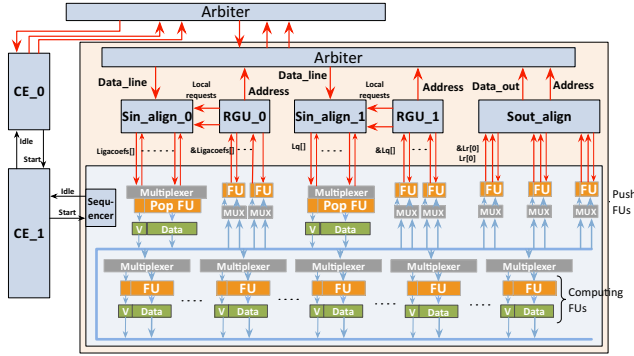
Arbiter

CE_0

Idle

Start

Idle

Start

CE_1

Sequencer

Arbiter

Data_line

Local requests

Address

Data_line

Local requests

Address

Data_out

Address

Sin_align_0

RGU_0

Sin_align_1

RGU_1

Sout_align

Ligacoefs[]

&Ligacoefs[]

Lq[]

&Lq[]

&Lr[0]
Lr[0]

Multiplexer

Pop FU

FU

FU

MUX

MUX

V

Data

Multiplexer

Pop FU

FU

FU

MUX

MUX

V

Data

FU

FU

FU

MUX

MUX

MUX

Push FUs

Multiplexer

FU

V

Data

Multiplexer

FU

V

Data

Multiplexer

FU

V

Data

Multiplexer

FU

V

Data

Multiplexer

FU

V

Data

Computing FUs